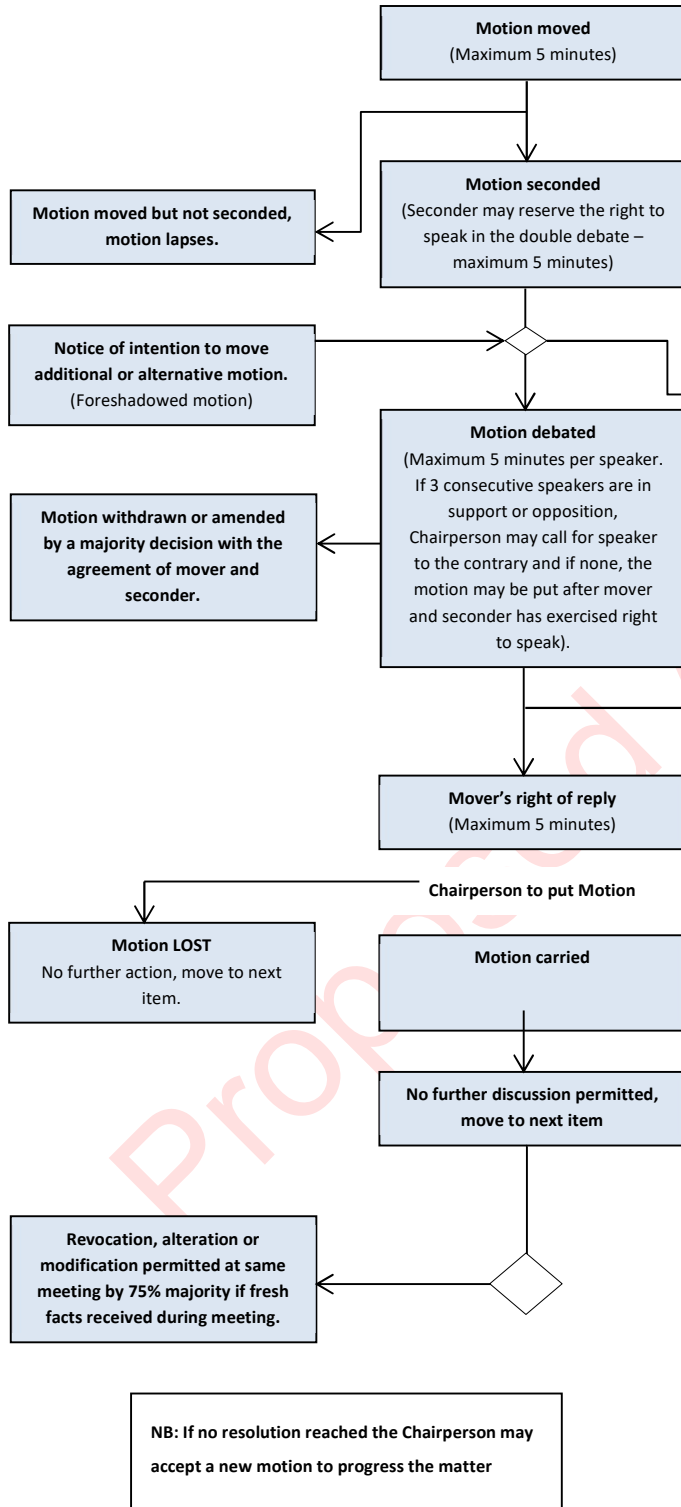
**Motion moved**
(Maximum 5 minutes)

**Motion moved but not seconded, motion lapses.**

**Motion seconded**
(Seconder may reserve the right to speak in the double debate – maximum 5 minutes)

**Notice of intention to move additional or alternative motion.**
(Foreshadowed motion)

**Motion debated**
(Maximum 5 minutes per speaker. If 3 consecutive speakers are in support or opposition, Chairperson may call for speaker to the contrary and if none, the motion may be put after mover and seconder has exercised right to speak).

**Motion withdrawn or amended by a majority decision with the agreement of mover and seconder.**

**Mover's right of reply**
(Maximum 5 minutes)

**Chairperson to put Motion**

**Motion LOST**
No further action, move to next item.

**Motion carried**

**No further discussion permitted, move to next item**

**Revocation, alteration or modification permitted at same meeting by 75% majority if fresh facts received during meeting.**

**NB: If no resolution reached the Chairperson may accept a new motion to progress the matter**

Proposed